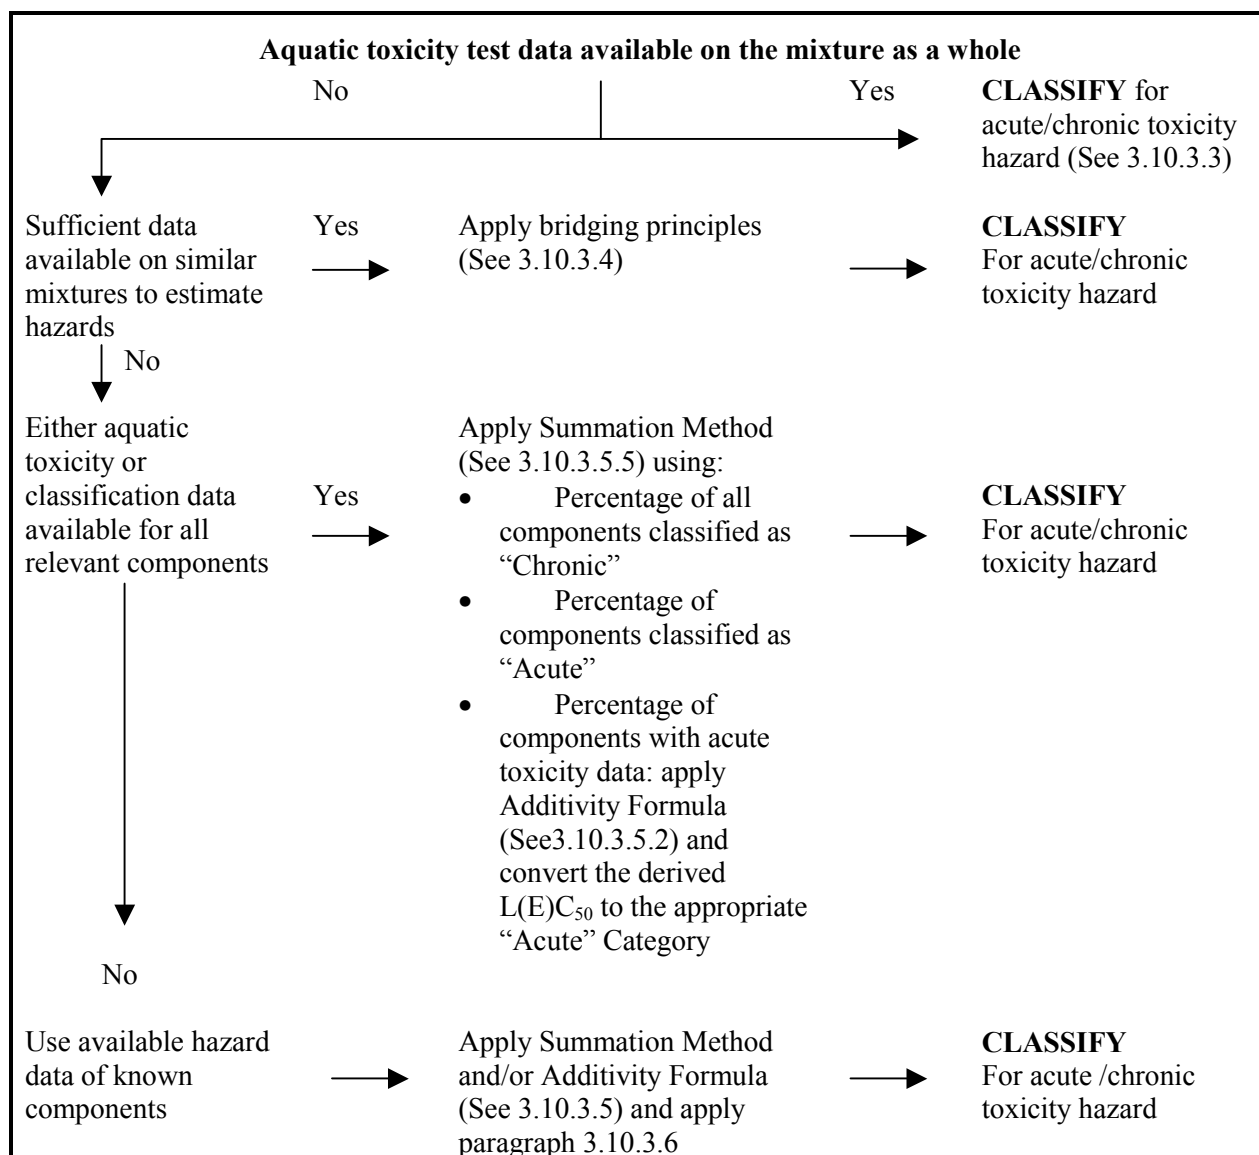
**Aquatic toxicity test data available on the mixture as a whole**

No

Yes

**CLASSIFY** for acute/chronic toxicity hazard (See 3.10.3.3)

Sufficient data available on similar mixtures to estimate hazards

Yes

Apply bridging principles (See 3.10.3.4)

**CLASSIFY** For acute/chronic toxicity hazard

No

Either aquatic toxicity or classification data available for all relevant components

Yes

Apply Summation Method (See 3.10.3.5.5) using:
- Percentage of all components classified as "Chronic"
- Percentage of components classified as "Acute"
- Percentage of components with acute toxicity data: apply Additivity Formula (See3.10.3.5.2) and convert the derived $L(E)C_{50}$ to the appropriate "Acute" Category

**CLASSIFY** For acute/chronic toxicity hazard

No

Use available hazard data of known components

Apply Summation Method and/or Additivity Formula (See 3.10.3.5) and apply paragraph 3.10.3.6

**CLASSIFY** For acute /chronic toxicity hazard